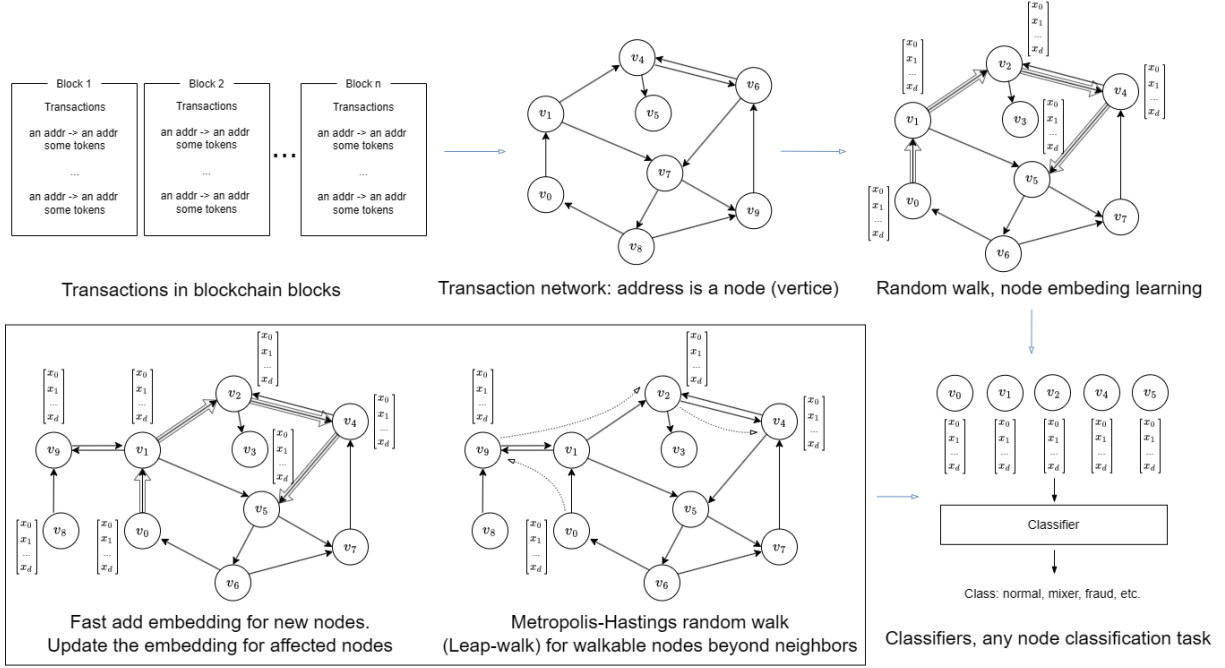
Block 1
Transactions
an addr -> an addr some tokens
...
an addr -> an addr some tokens

Block 2
Transactions
an addr -> an addr some tokens
...
an addr -> an addr some tokens

...

Block n
Transactions
an addr -> an addr some tokens
...
an addr -> an addr some tokens

Transactions in blockchain blocks

$v_4$ $v_6$ $v_1$ $v_5$ $v_7$ $v_0$ $v_9$ $v_8$

Transaction network: address is a node (vertice)

$\begin{bmatrix}x_0\\x_1\\...\\x_d\end{bmatrix}$ $v_2$ $v_1$ $v_3$ $v_4$ $v_5$ $v_0$ $v_7$ $v_6$

Random walk, node embeding learning

$v_9$ $v_1$ $v_2$ $v_3$ $v_4$ $v_5$ $v_8$ $v_0$ $v_7$ $v_6$

Fast add embedding for new nodes. Update the embedding for affected nodes

$v_9$ $v_1$ $v_2$ $v_3$ $v_4$ $v_5$ $v_8$ $v_0$ $v_7$ $v_6$

Metropolis-Hastings random walk (Leap-walk) for walkable nodes beyond neighbors

$v_0$ $v_1$ $v_2$ $v_4$ $v_5$

Classifier

Class: normal, mixer, fraud, etc.

Classifiers, any node classification task